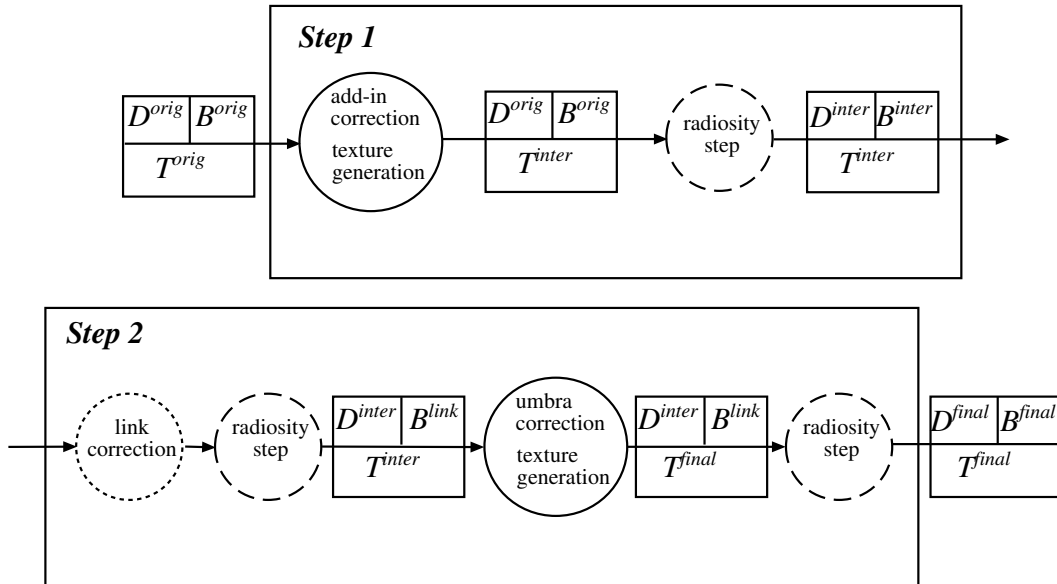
Step 1

$D^{orig}$ $B^{orig}$
$T^{orig}$

add-in correction
texture generation

$D^{orig}$ $B^{orig}$
$T^{inter}$

radiosity step

$D^{inter}$ $B^{inter}$
$T^{inter}$

Step 2

link correction

radiosity step

$D^{inter}$ $B^{link}$
$T^{inter}$

umbra correction
texture generation

$D^{inter}$ $B^{link}$
$T^{final}$

radiosity step

$D^{final}$ $B^{final}$
$T^{final}$